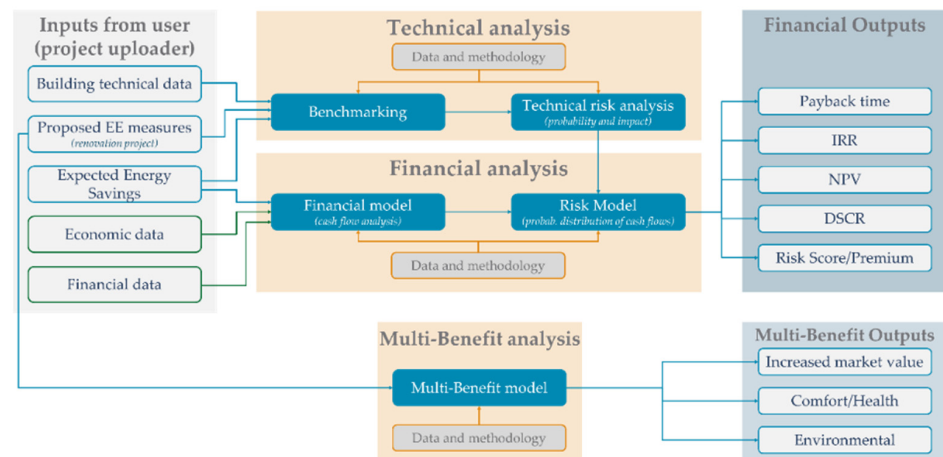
Inputs from user (project uploader)

Building technical data

Proposed EE measures
(renovation project)

Expected Energy Savings

Economic data

Financial data

Technical analysis

Data and methodology

Benchmarking

Technical risk analysis
(probability and impact)

Financial analysis

Financial model
(cash flow analysis)

Risk Model
(probab. distribution of cash flows)

Data and methodology

Financial Outputs

Payback time

IRR

NPV

DSCR

Risk Score/Premium

Multi-Benefit analysis

Multi-Benefit model

Data and methodology

Multi-Benefit Outputs

Increased market value

Comfort/Health

Environmental